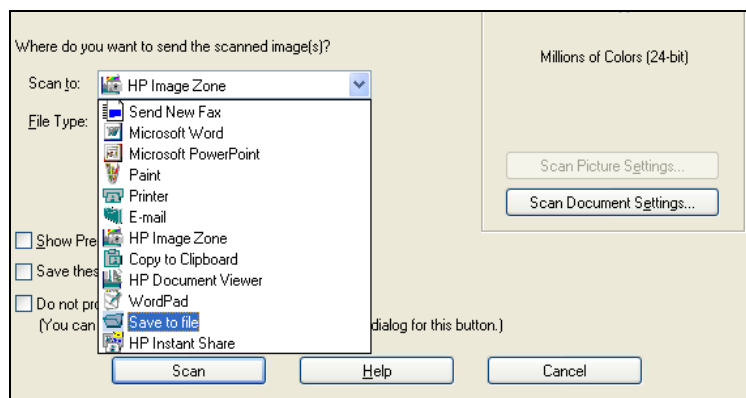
Where do you want to send the scanned image(s)?

Millions of Colors (24-bit)

Scan to: HP Image Zone

File Type:

Send New Fax
Microsoft Word
Microsoft PowerPoint
Paint
Printer
E-mail
HP Image Zone
Copy to Clipboard
HP Document Viewer
WordPad
Save to file
HP Instant Share

Scan Picture Settings...

Scan Document Settings...

Show Pre

Save thes

Do not pro

(You can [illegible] dialog for this button.)

Scan

Help

Cancel